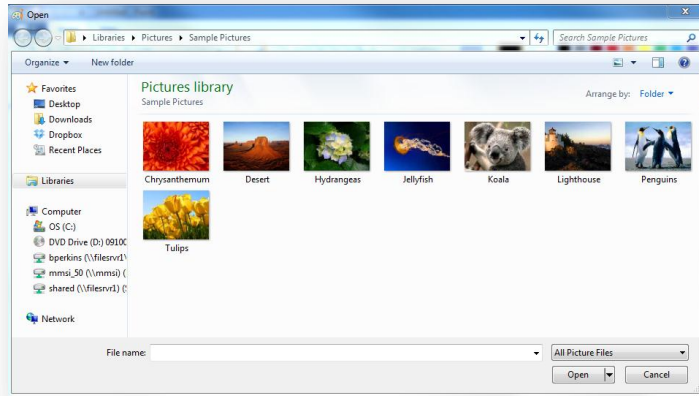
Open

Libraries ▸ Pictures ▸ Sample Pictures

Search Sample Pictures

Organize ▾ New folder

Favorites
Desktop
Downloads
Dropbox
Recent Places

Libraries

Computer
OS (C:)
DVD Drive (D:) 0910C
bperkins (\\filesrvr1\
mmsi_50 (\\mmsi) (
shared (\\filesrvr1) (

Network

Pictures library
Sample Pictures

Arrange by: Folder ▾

Chrysanthemum
Desert
Hydrangeas
Jellyfish
Koala
Lighthouse
Penguins
Tulips

File name:

All Picture Files

Open

Cancel